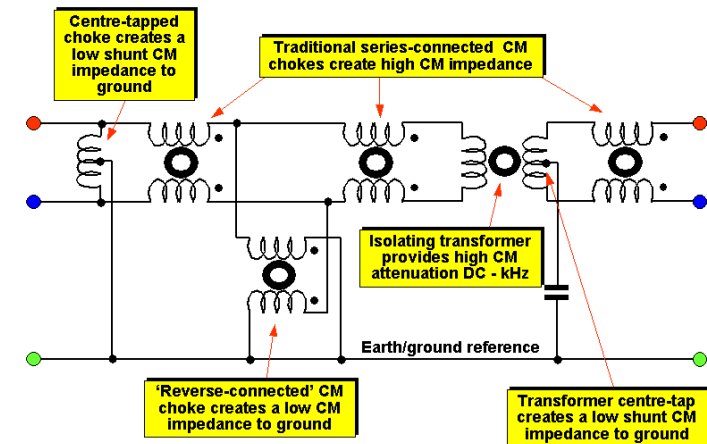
Centre-tapped choke creates a low shunt CM impedance to ground

Traditional series-connected CM chokes create high CM impedance

Isolating transformer provides high CM attenuation DC - kHz

Earth/ground reference

'Reverse-connected' CM choke creates a low CM impedance to ground

Transformer centre-tap creates a low shunt CM impedance to ground